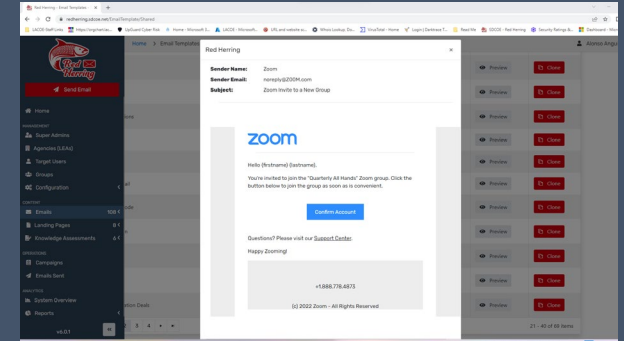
Red Herring - Email Templates ×

redherring.sdcoe.net/EmailTemplate/Shared

LACOE Staff Links | https://orgchart.ac... | UpGuard Cyber Risk | Home - Microsoft 3... | LACOE - Microsoft... | URL and website sc... | Whois Lookup, Do... | VirusTotal - Home | Login | Dashlane T... | Read file | CDCOE - Red Herring | Security Ratings &... | Dashboard - Micr

Red Herring

Send Email

Home

MANAGEMENT

Super Admins

Agencies (LEAs)

Target Users

Groups

Configuration

CONTENT

Emails 108

Landing Pages 8

Knowledge Assessments 4

OPERATIONS

Campaigns

Emails Sent

ANALYTICS

System Overview

Reports

v6.0.1

Home > Email Templates

Alonso Angu

Red Herring ×

Sender Name: Zoom

Sender Email: noreply@ZOOM.com

Subject: Zoom Invite to a New Group

zoom

Hello {firstname} {lastname},

You're invited to join the "Quarterly All Hands" Zoom group. Click the button below to join the group as soon as is convenient.

Confirm Account

Questions? Please visit our Support Center.

Happy Zooming!

+1.888.778.4873

(c) 2022 Zoom - All Rights Reserved

Preview Clone
Preview Clone
Preview Clone
Preview Clone
Preview Clone
Preview Clone
Preview Clone
Preview Clone
Preview Clone
Preview Clone

2 3 4 » »

21 - 40 of 98 items